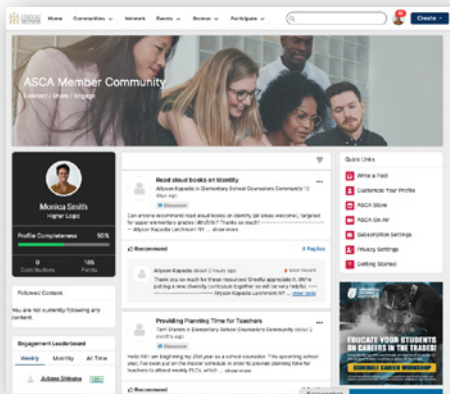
Home Communities Network Events Browse Participate Create

ASCA Member Community
Connect | Share | Engage

Monica Smith
Higher Logic

Profile Completeness 50%

0 Contributions
185 Points

Followed Content

You are not currently following any content.

Engagement Leaderboard

Weekly Monthly All Time

Read aloud books on identity
Allyson Kapadia in Elementary School Counselors Community 12 days ago
Discussion
Can anyone recommend read aloud books on identity (all areas welcome), targeted for upper elementary grades (4th/5th)? Thanks so much for your help! ------------------------------ Allyson Kapadia Larchmont NY ... show more

Recommend 4 Replies

Allyson Kapadia about 2 hours ago Most Recent
Thank you so much for these resources! Greatly appreciated. We're putting a new diversity curriculum together so will be very helpful! ------------------------------ Allyson Kapadia Larchmont NY ... view reply

Providing Planning Time for Teachers
Terri Stanton in Elementary School Counselors Community about 2 hours ago
Discussion
Hello All! I am beginning my 21st year as a school counselor. This upcoming school year, I've been put on the master schedule in order to provide planning time for teachers to attend weekly PLCs, which ... show more

Recommend

Quick Links
Write a Post
Customize Your Profile
ASCA Store
ASCA On Air
Subscription Settings
Privacy Settings
Getting Started

EDUCATE YOUR STUDENTS ON CAREERS IN THE TRADES!
SCHEDULE CAREER WORKSHOP